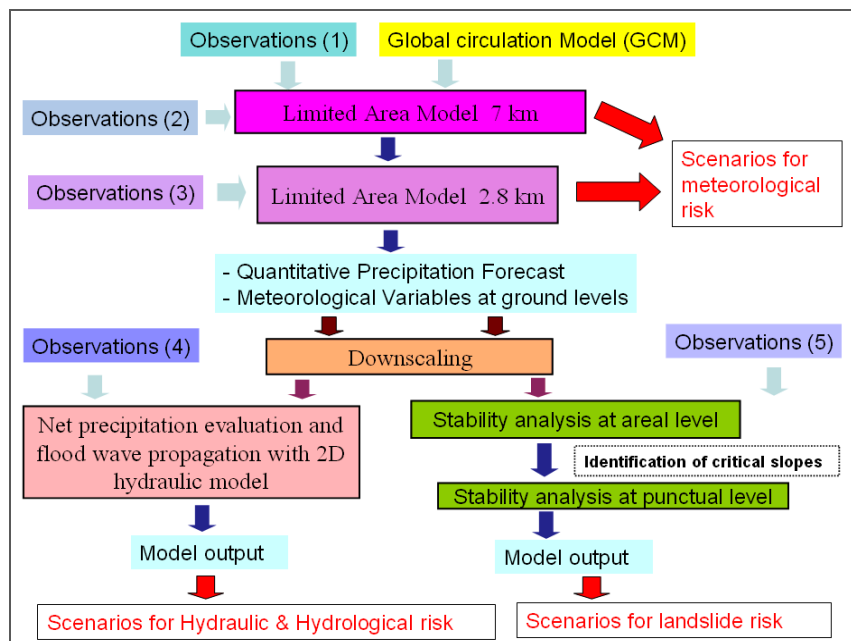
Observations (1)

Global circulation Model (GCM)

Observations (2)

Limited Area Model 7 km

Scenarios for meteorological risk

Observations (3)

Limited Area Model 2.8 km

- Quantitative Precipitation Forecast
- Meteorological Variables at ground levels

Observations (4)

Downscaling

Observations (5)

Net precipitation evaluation and flood wave propagation with 2D hydraulic model

Stability analysis at areal level

Identification of critical slopes

Stability analysis at punctual level

Model output

Model output

Scenarios for Hydraulic & Hydrological risk

Scenarios for landslide risk